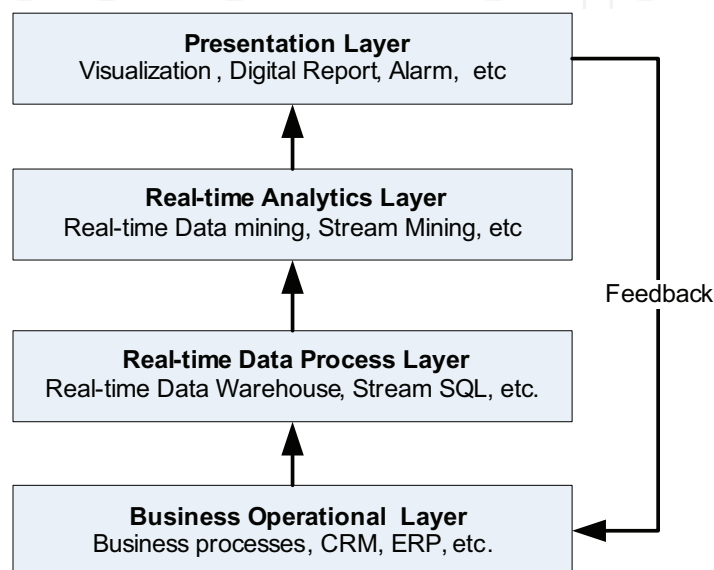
Presentation Layer
Visualization , Digital Report, Alarm, etc

Real-time Analytics Layer
Real-time Data mining, Stream Mining, etc

Feedback

Real-time Data Process Layer
Real-time Data Warehouse, Stream SQL, etc.

Business Operational Layer
Business processes, CRM, ERP, etc.